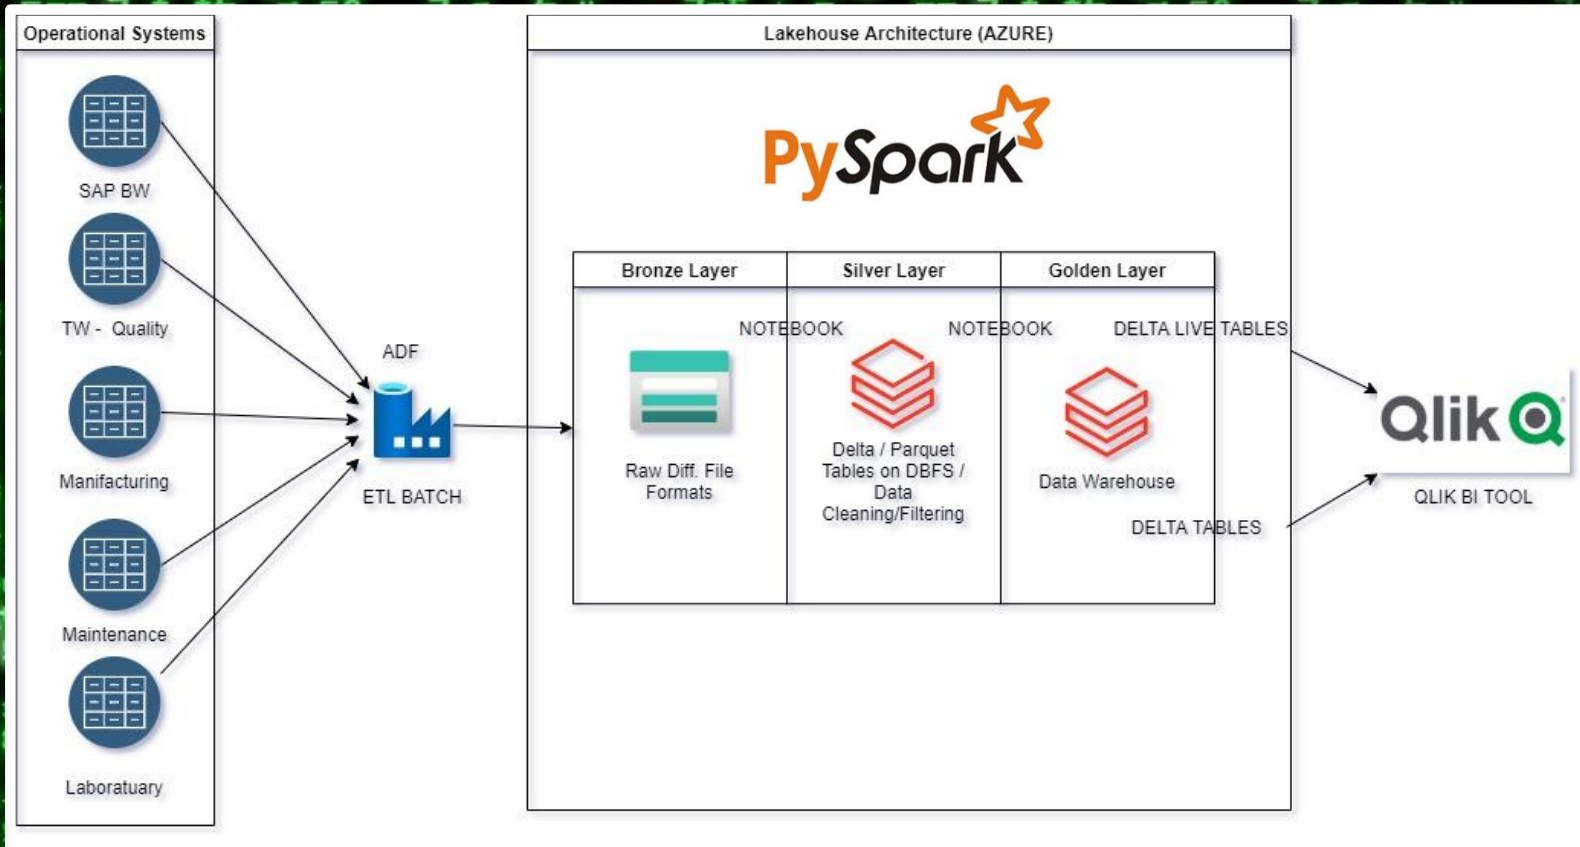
Operational Systems

SAP BW

TW - Quality

Manifacturing

Maintenance

Laboratuary

ADF

ETL BATCH

Lakehouse Architecture (AZURE)

PySpark

Bronze Layer

Silver Layer

Golden Layer

NOTEBOOK

NOTEBOOK

DELTA LIVE TABLES

Raw Diff. File Formats

Delta / Parquet Tables on DBFS / Data Cleaning/Filtering

Data Warehouse

DELTA TABLES

Qlik

QLIK BI TOOL